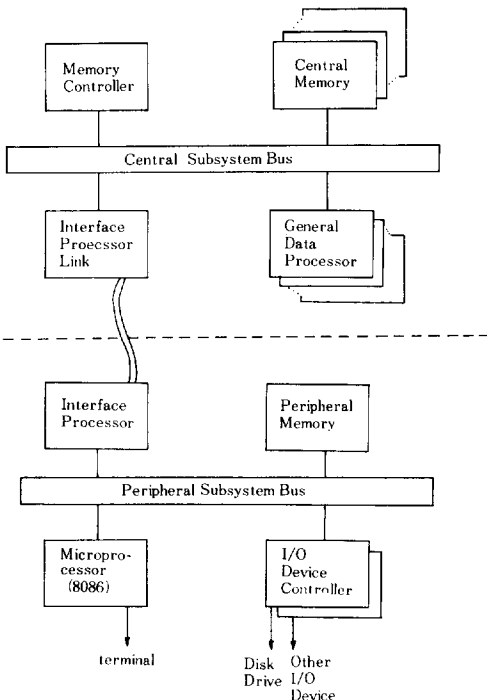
Memory Controller

Central Memory

Central Subsystem Bus

Interface Proecssor Link

General Data Processor

Interface Processor

Peripheral Memory

Peripheral Subsystem Bus

Microprocessor (8086)

I/O Device Controller

terminal

Disk Drive

Other I/O Device